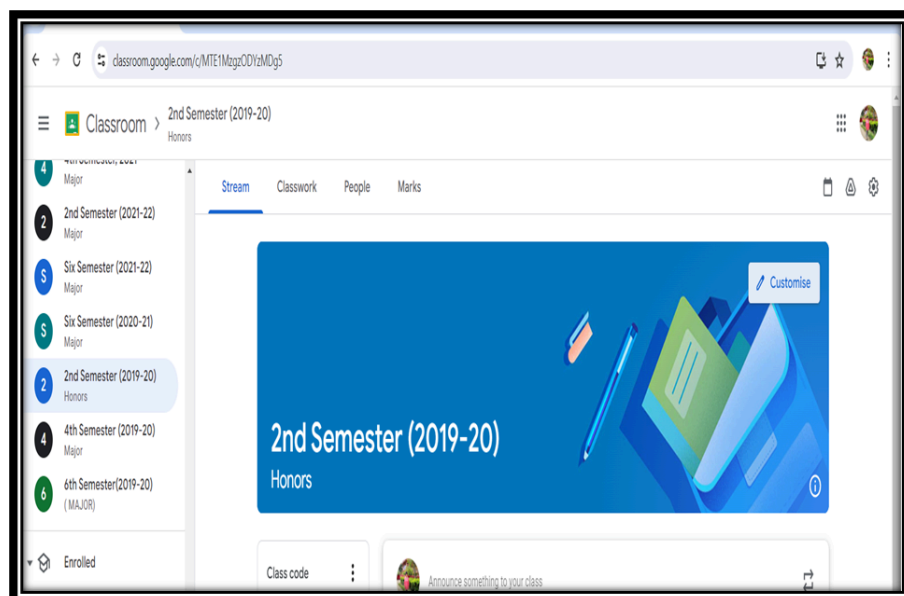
classroom.google.com/c/MTE1MzgzODYzMDg5

Classroom > 2nd Semester (2019-20)
Honors

4th Semester, 2021
Major

2 2nd Semester (2021-22)
Major

S Six Semester (2021-22)
Major

S Six Semester (2020-21)
Major

2 2nd Semester (2019-20)
Honors

4 4th Semester (2019-20)
Major

6 6th Semester(2019-20)
( MAJOR)

Enrolled

Stream Classwork People Marks

Customise

2nd Semester (2019-20)
Honors

Class code

Announce something to your class